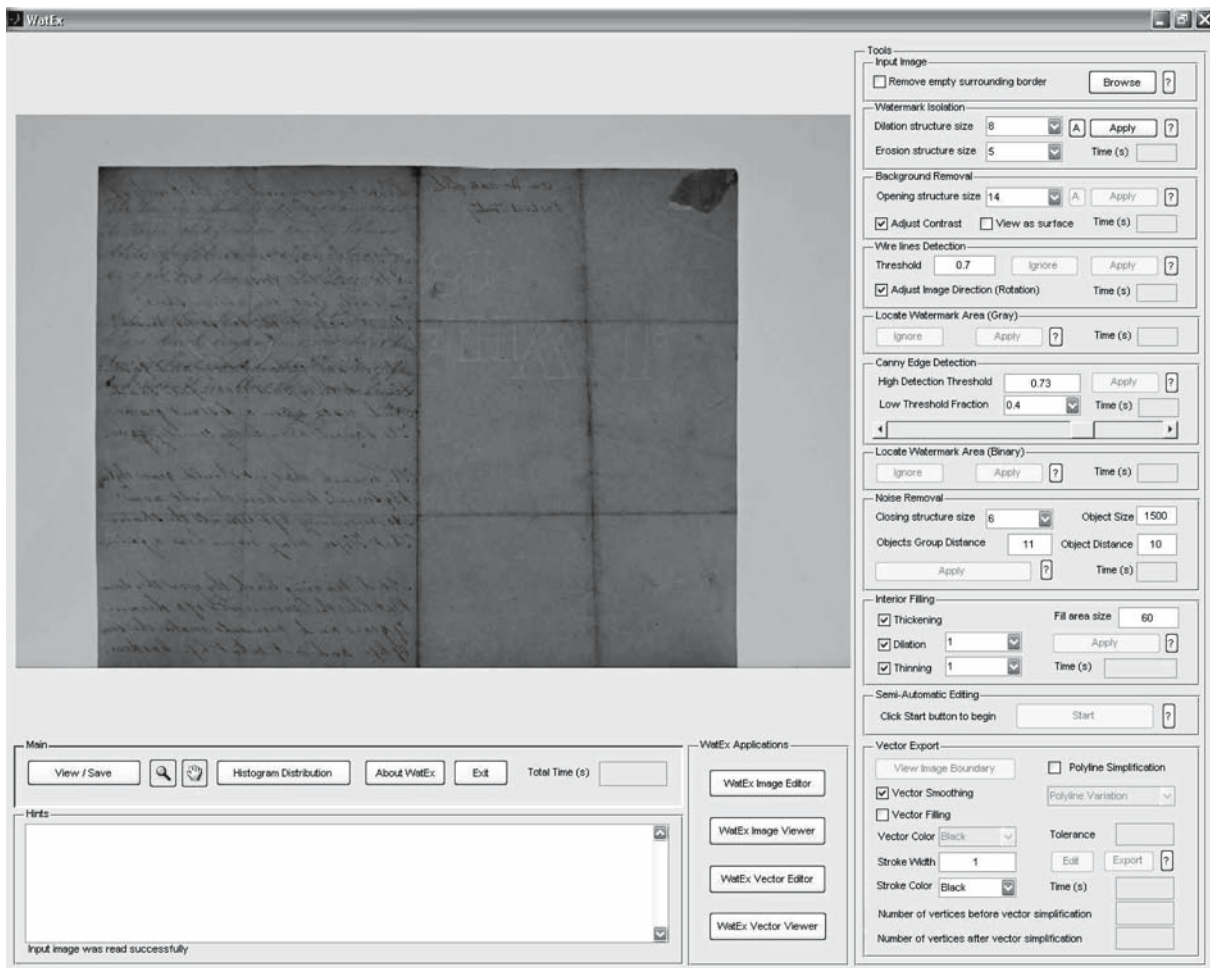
WatEx

Tools
Input Image
Remove empty surrounding border
Browse
?

Watermark Isolation
Dilation structure size 8
A
Apply
?
Erosion structure size 5
Time (s)

Background Removal
Opening structure size 14
A
Apply
?
Adjust Contrast
View as surface
Time (s)

Wire lines Detection
Threshold 0.7
Ignore
Apply
?
Adjust Image Direction (Rotation)
Time (s)

Locate Watermark Area (Gray)
Ignore
Apply
?
Time (s)

Canny Edge Detection
High Detection Threshold 0.73
Apply
?
Low Threshold Fraction 0.4
Time (s)

Locate Watermark Area (Binary)
Ignore
Apply
?
Time (s)

Noise Removal
Closing structure size 6
Object Size 1500
Objects Group Distance 11
Object Distance 10
Apply
?
Time (s)

Interior Filling
Thickening
Fill area size 60
Dilation 1
Apply
?
Thinning 1
Time (s)

Semi-Automatic Editing
Click Start button to begin
Start
?

Vector Export
View Image Boundary
Polyline Simplification
Vector Smoothing
Polyline Variation
Vector Filling
Vector Color Black
Tolerance
Stroke Width 1
Edit
Export
?
Stroke Color Black
Time (s)
Number of vertices before vector simplification
Number of vertices after vector simplification

Main
View / Save
Histogram Distribution
About WatEx
Exit
Total Time (s)

Hints
Input image was read successfully

WatEx Applications
WatEx Image Editor
WatEx Image Viewer
WatEx Vector Editor
WatEx Vector Viewer